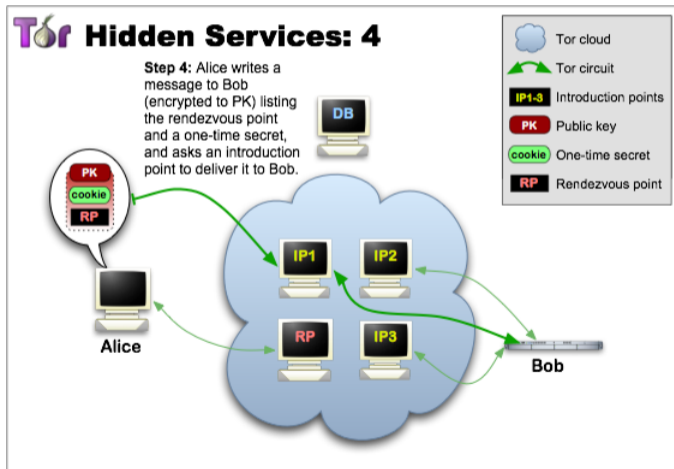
Tor Hidden Services: 4

Step 4: Alice writes a message to Bob (encrypted to PK) listing the rendezvous point and a one-time secret, and asks an introduction point to deliver it to Bob.

Tor cloud
Tor circuit
IP1-3 Introduction points
PK Public key
cookie One-time secret
RP Rendezvous point

DB

PK
cookie
RP

IP1
IP2
RP
IP3

Alice
Bob